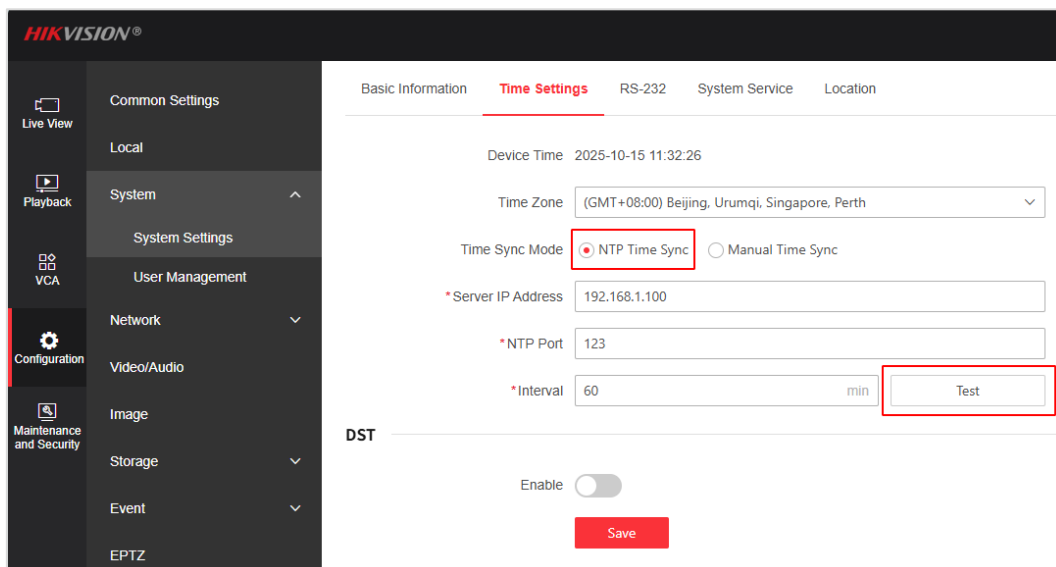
HIKVISION®

Live View

Playback

VCA

Configuration

Maintenance and Security

Common Settings

Local

System

System Settings

User Management

Network

Video/Audio

Image

Storage

Event

EPTZ

Basic Information | Time Settings | RS-232 | System Service | Location

Device Time 2025-10-15 11:32:26

Time Zone (GMT+08:00) Beijing, Urumqi, Singapore, Perth

Time Sync Mode NTP Time Sync Manual Time Sync

*Server IP Address 192.168.1.100

*NTP Port 123

*Interval 60 min Test

DST

Enable

Save